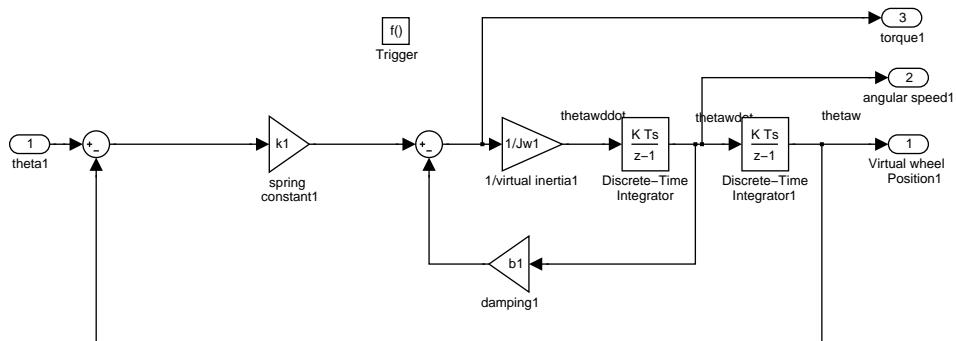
f()
Trigger

3
torque1

2
angular speed1

1
theta1

+
-

k1
spring constant1

+
-

1/Jw1
1/virtual inertia1

thetawddot

K Ts
z-1
Discrete-Time Integrator

thetawdot

K Ts
z-1
Discrete-Time Integrator1

thetaw

1
Virtual wheel Position1

b1
damping1